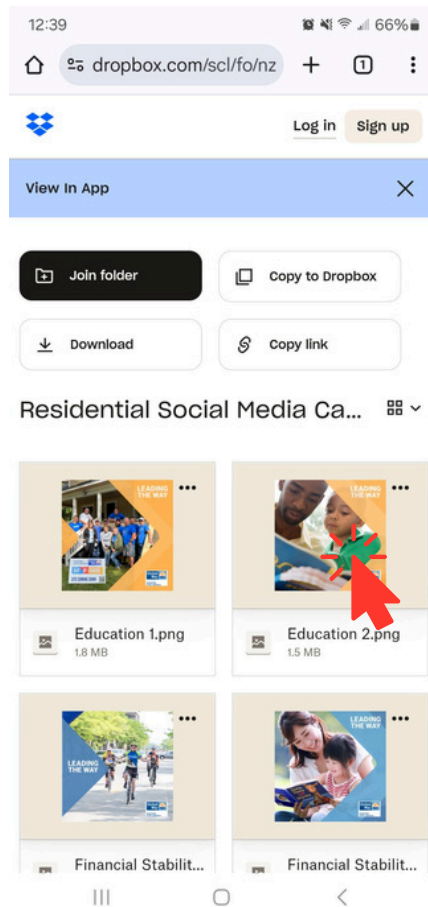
12:39 66%

dropbox.com/scl/fo/nz

1

Log in

Sign up

View In App

Join folder

Copy to Dropbox

Download

Copy link

Residential Social Media Ca...

LEADING THE WAY

Education 1.png
1.8 MB

LEADING THE WAY

Education 2.png
1.5 MB

LEADING THE WAY

Financial Stabilit...

LEADING THE WAY

Financial Stabilit...